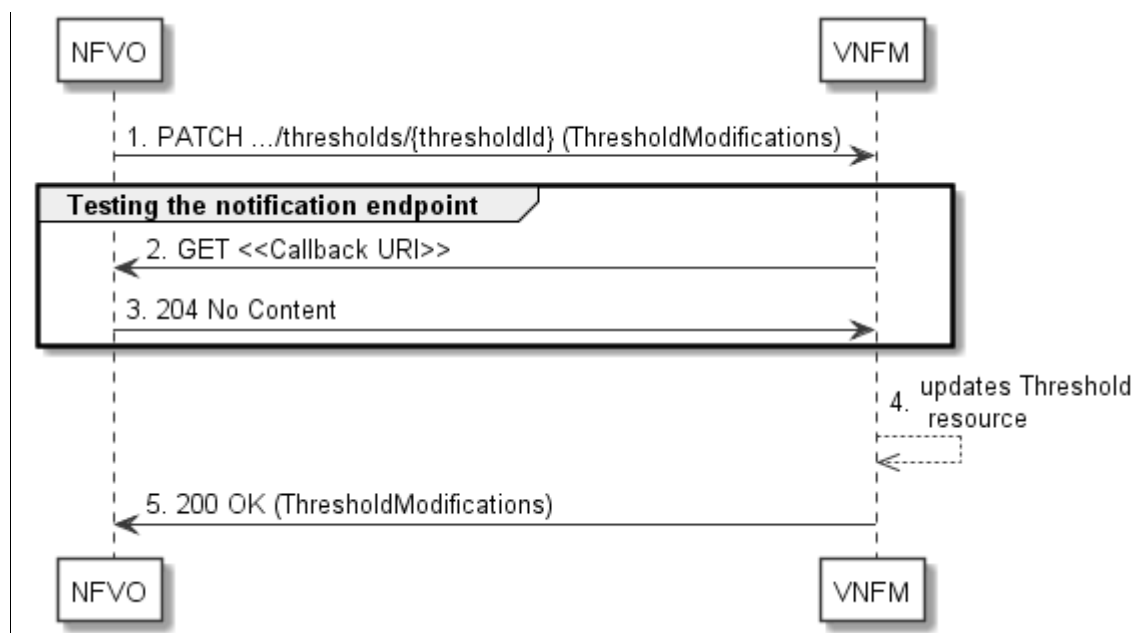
NFVO

VNFM

1. PATCH .../thresholds/{thresholdId} (ThresholdModifications)

Testing the notification endpoint

2. GET <<Callback URI>>

3. 204 No Content

4. updates Threshold resource

5. 200 OK (ThresholdModifications)

NFVO

VNFM